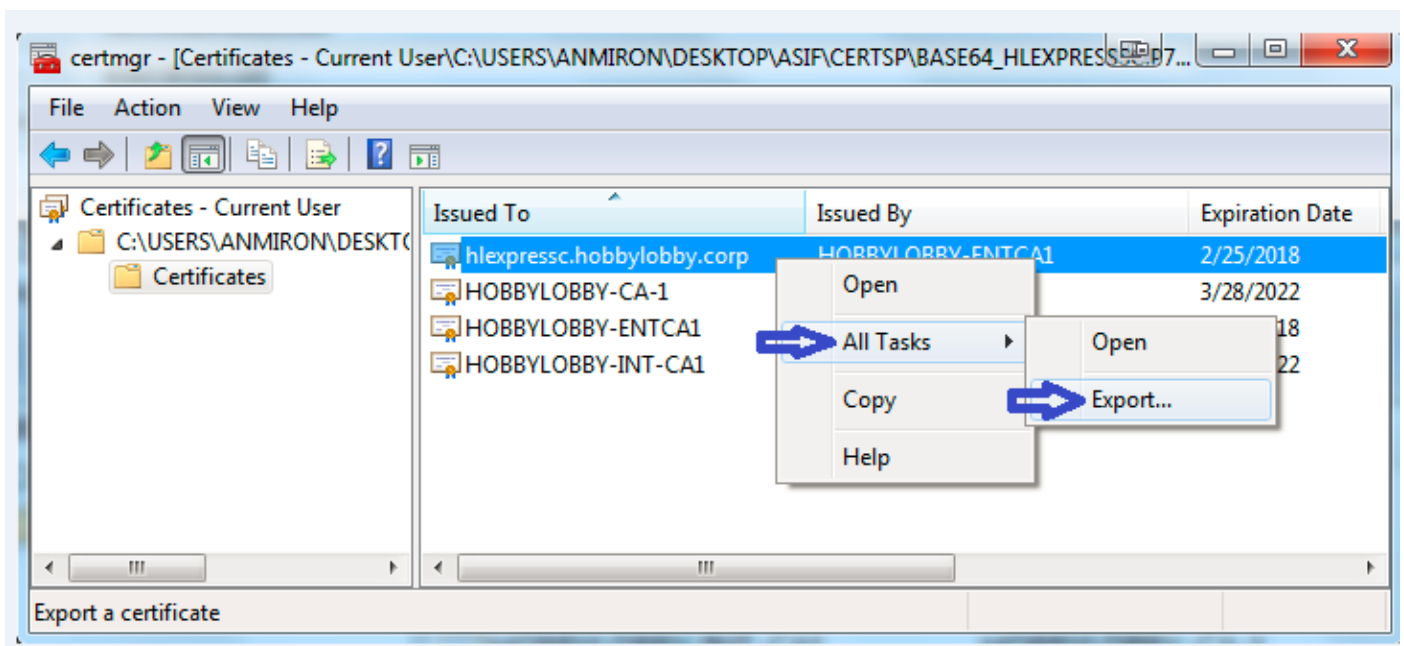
certmgr - [Certificates - Current User\C:\USERS\ANMIRON\DESKTOP\ASIF\CERTSP\BASE64_HLEXPRESS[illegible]P7...

File Action View Help

Certificates - Current User
C:\USERS\ANMIRON\DESKT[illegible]
Certificates

| Issued To | Issued By | Expiration Date |
|---|---|---|
| hlexpressc.hobbylobby.corp | HOBBYLOBBY-ENTCA1 | 2/25/2018 |
| HOBBYLOBBY-CA-1 | | 3/28/2022 |
| HOBBYLOBBY-ENTCA1 | | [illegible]18 |
| HOBBYLOBBY-INT-CA1 | | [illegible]22 |

Open
All Tasks
Copy
Help

Open
Export...

Export a certificate